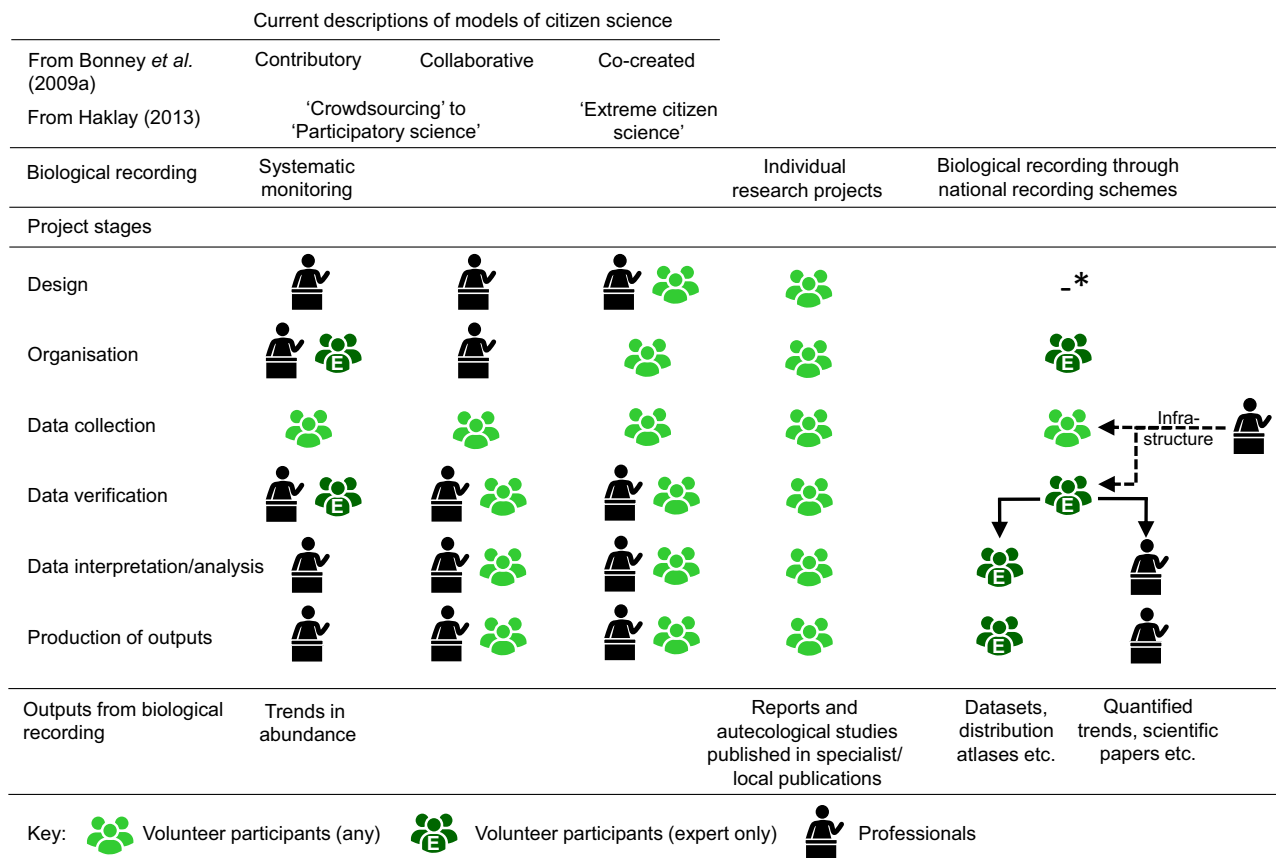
Current descriptions of models of citizen science

| | | | | | |
|---|---|---|---|---|---|
| From Bonney *et al.* (2009a) | Contributory | Collaborative | Co-created | | |
| From Haklay (2013) | 'Crowdsourcing' to 'Participatory science' | | 'Extreme citizen science' | | |
| Biological recording | Systematic monitoring | | | Individual research projects | Biological recording through national recording schemes |
| Project stages | | | | | |
| Design | | | | | -* |
| Organisation | | | | | |
| Data collection | | | | | Infra-structure |
| Data verification | | | | | |
| Data interpretation/analysis | | | | | |
| Production of outputs | | | | | |
| Outputs from biological recording | Trends in abundance | | | Reports and autecological studies published in specialist/ local publications | Datasets, distribution atlases etc. / Quantified trends, scientific papers etc. |

E

Key: Volunteer participants (any) Volunteer participants (expert only) Professionals